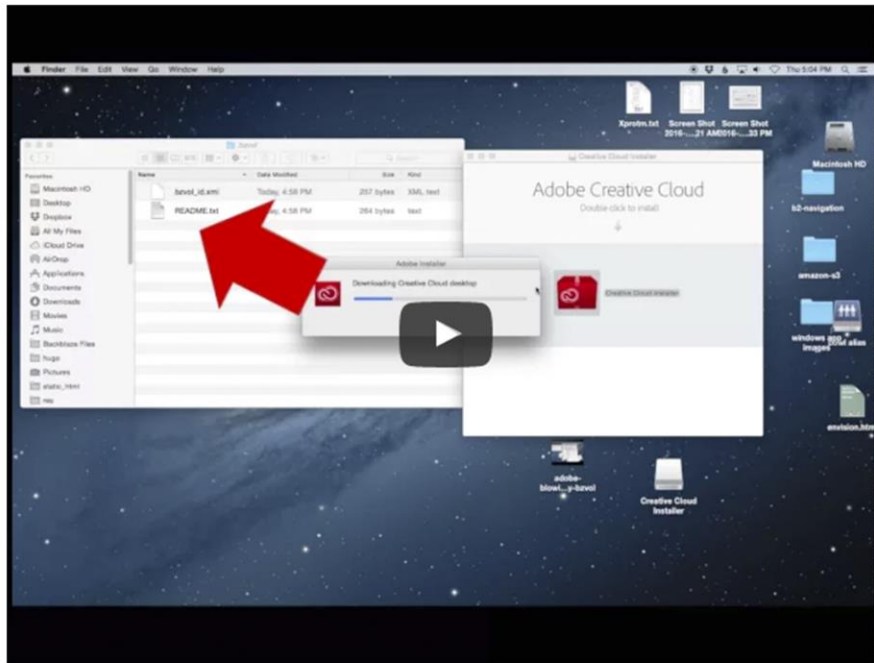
Finder File Edit View Go Window Help

Thu 5:04 PM

Xprotm.txt

Screen Shot 2016-....21 AM

Screen Shot 2016-....33 PM

Macintosh HD

b2-navigation

amazon-s3

windows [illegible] images

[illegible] alias

envision.htm

bzvol

Favorites

Macintosh HD

Desktop

Dropbox

All My Files

iCloud Drive

AirDrop

Applications

Documents

Downloads

Movies

Music

Backblaze Files

hugo

Pictures

static_html

res

| Name | Date Modified | Size | Kind |
|---|---|---|---|
| bzvol_id.xml | Today, 4:58 PM | 207 bytes | XML text |
| README.txt | Today, 4:58 PM | 264 bytes | text |

Creative Cloud Installer

Adobe Creative Cloud

Double click to install

Creative Cloud Installer

Adobe Installer

Downloading Creative Cloud desktop

adobe-blowi....y-bzvol

Creative Cloud Installer